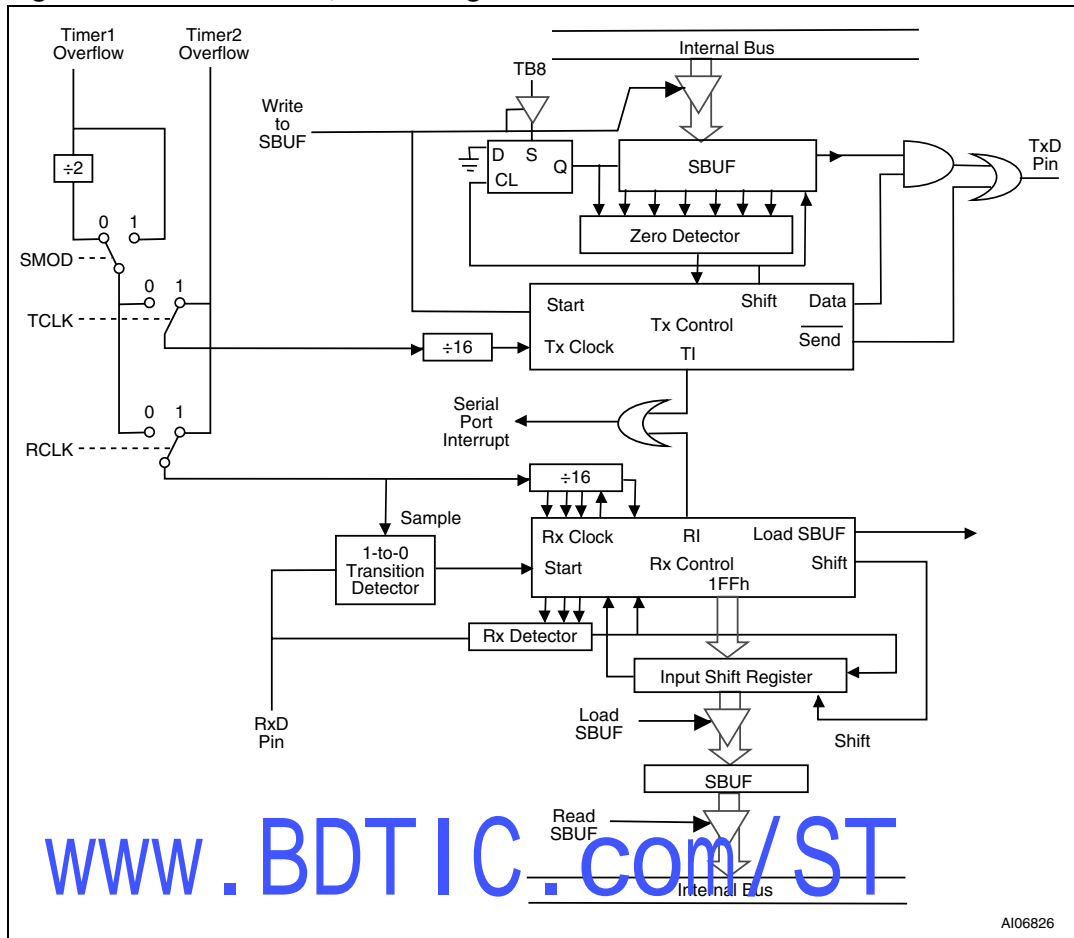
Timer1 Overflow
Timer2 Overflow
Internal Bus
TB8
Write to SBUF
D S
CL Q
SBUF
TxD Pin
÷2
0 1
Zero Detector
SMOD
0 1
TCLK
Start
Shift
Data
Tx Control
÷16
Tx Clock
TI
Send
Serial Port Interrupt
0 1
RCLK
÷16
Sample
Rx Clock
RI
Load SBUF
1-to-0 Transition Detector
Start
Rx Control
1FFh
Shift
Rx Detector
Input Shift Register
RxD Pin
Load SBUF
Shift
SBUF
Read SBUF
www.BDTIC.com/ST
Internal Bus
AI06826